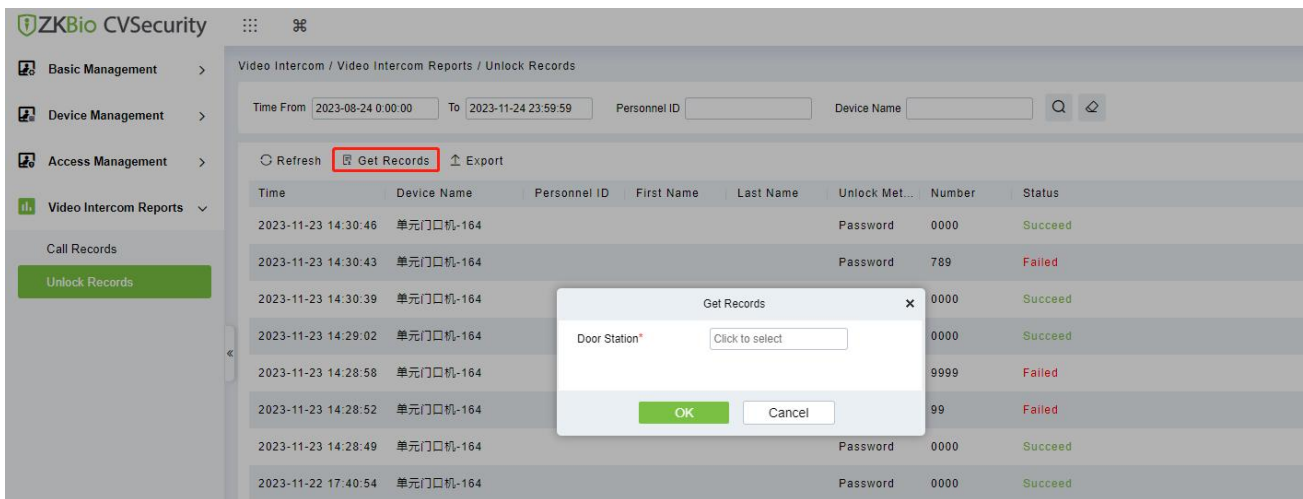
ZKBio CVSecurity

Basic Management
Device Management
Access Management
Video Intercom Reports
Call Records
Unlock Records

Video Intercom / Video Intercom Reports / Unlock Records

Time From 2023-08-24 0:00:00 To 2023-11-24 23:59:59 Personnel ID Device Name

Refresh Get Records Export

| Time | Device Name | Personnel ID | First Name | Last Name | Unlock Met... | Number | Status |
|---|---|---|---|---|---|---|---|
| 2023-11-23 14:30:46 | 单元门口机-164 | | | | Password | 0000 | Succeed |
| 2023-11-23 14:30:43 | 单元门口机-164 | | | | Password | 789 | Failed |
| 2023-11-23 14:30:39 | 单元门口机-164 | | | | | 0000 | Succeed |
| 2023-11-23 14:29:02 | 单元门口机-164 | | | | | 0000 | Succeed |
| 2023-11-23 14:28:58 | 单元门口机-164 | | | | | 9999 | Failed |
| 2023-11-23 14:28:52 | 单元门口机-164 | | | | | 99 | Failed |
| 2023-11-23 14:28:49 | 单元门口机-164 | | | | Password | 0000 | Succeed |
| 2023-11-22 17:40:54 | 单元门口机-164 | | | | Password | 0000 | Succeed |

Get Records
Door Station* Click to select
OK Cancel